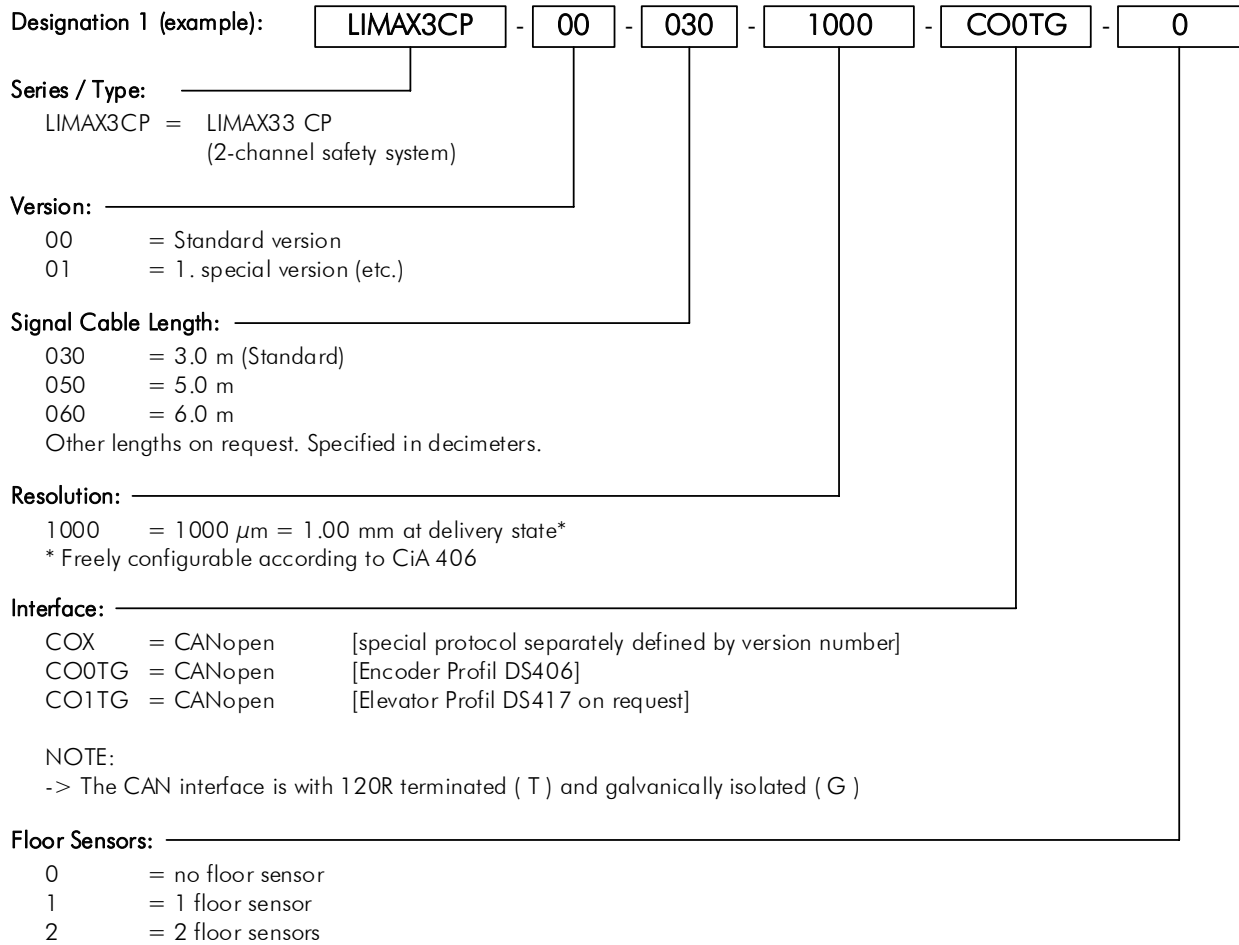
Designation 1 (example):

| LIMAX3CP | - | 00 | - | 030 | - | 1000 | - | CO0TG | - | 0 |
|---|---|---|---|---|---|---|---|---|---|---|

Series / Type:
LIMAX3CP = LIMAX33 CP
(2-channel safety system)

Version:
00 = Standard version
01 = 1. special version (etc.)

Signal Cable Length:
030 = 3.0 m (Standard)
050 = 5.0 m
060 = 6.0 m
Other lengths on request. Specified in decimeters.

Resolution:
1000 = 1000 $\mu$m = 1.00 mm at delivery state*
* Freely configurable according to CiA 406

Interface:
COX = CANopen [special protocol separately defined by version number]
CO0TG = CANopen [Encoder Profil DS406]
CO1TG = CANopen [Elevator Profil DS417 on request]

NOTE:
-> The CAN interface is with 120R terminated ( T ) and galvanically isolated ( G )

Floor Sensors:
0 = no floor sensor
1 = 1 floor sensor
2 = 2 floor sensors